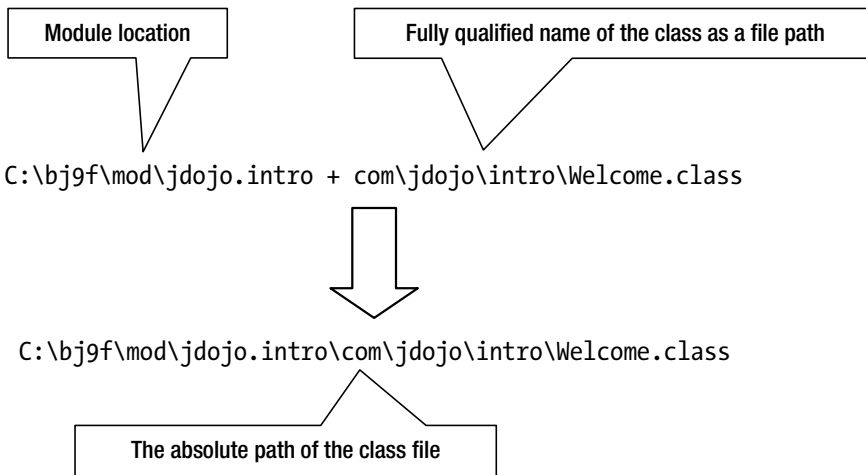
Module location

Fully qualified name of the class as a file path

C:\bj9f\mod\jdojo.intro + com\jdojo\intro\Welcome.class

C:\bj9f\mod\jdojo.intro\com\jdojo\intro\Welcome.class

The absolute path of the class file